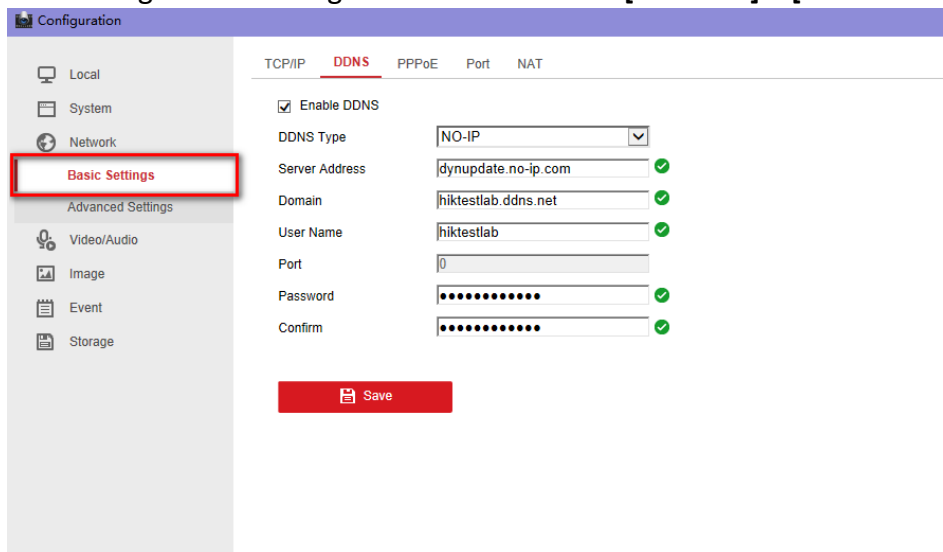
Configuration

Local
System
Network
Basic Settings
Advanced Settings
Video/Audio
Image
Event
Storage

TCP/IP DDNS PPPoE Port NAT

Enable DDNS

| | |
|---|---|
| DDNS Type | NO-IP |
| Server Address | dynupdate.no-ip.com |
| Domain | hiktestlab.ddns.net |
| User Name | hiktestlab |
| Port | 0 |
| Password | •••••••••••• |
| Confirm | •••••••••••• |

Save